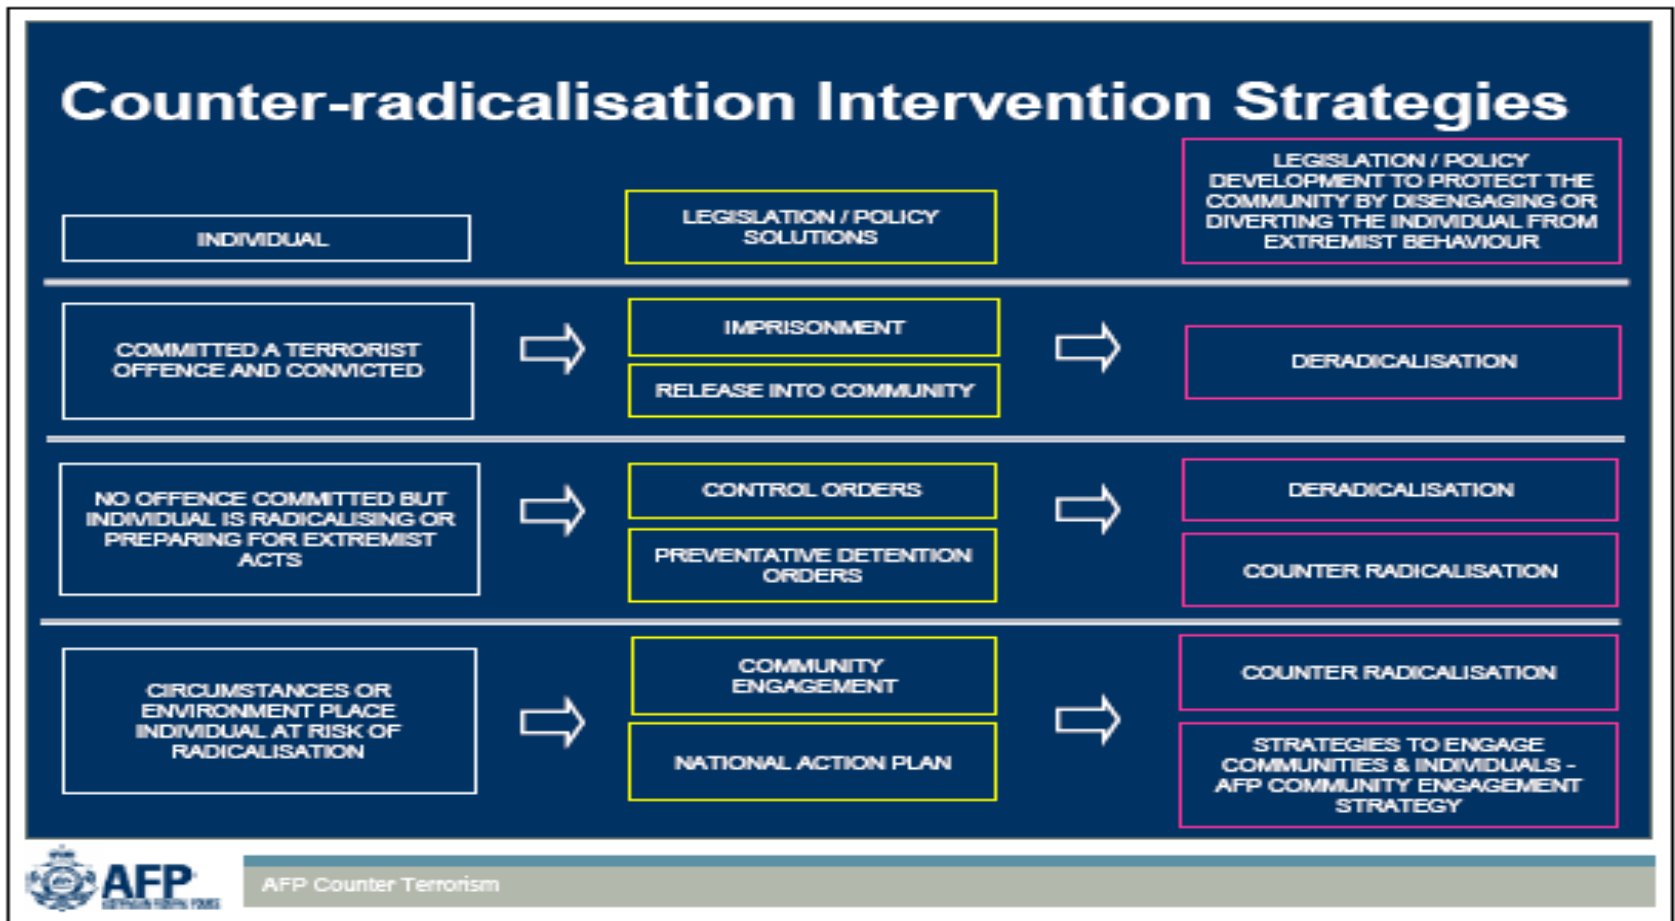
Counter-radicalisation Intervention Strategies

INDIVIDUAL

LEGISLATION / POLICY SOLUTIONS

LEGISLATION / POLICY DEVELOPMENT TO PROTECT THE COMMUNITY BY DISENGAGING OR DIVERTING THE INDIVIDUAL FROM EXTREMIST BEHAVIOUR

COMMITTED A TERRORIST OFFENCE AND CONVICTED

IMPRISONMENT

RELEASE INTO COMMUNITY

DERADICALISATION

NO OFFENCE COMMITTED BUT INDIVIDUAL IS RADICALISING OR PREPARING FOR EXTREMIST ACTS

CONTROL ORDERS

PREVENTATIVE DETENTION ORDERS

DERADICALISATION

COUNTER RADICALISATION

CIRCUMSTANCES OR ENVIRONMENT PLACE INDIVIDUAL AT RISK OF RADICALISATION

COMMUNITY ENGAGEMENT

NATIONAL ACTION PLAN

COUNTER RADICALISATION

STRATEGIES TO ENGAGE COMMUNITIES & INDIVIDUALS - AFP COMMUNITY ENGAGEMENT STRATEGY

AFP AUSTRALIAN FEDERAL POLICE

AFP Counter Terrorism